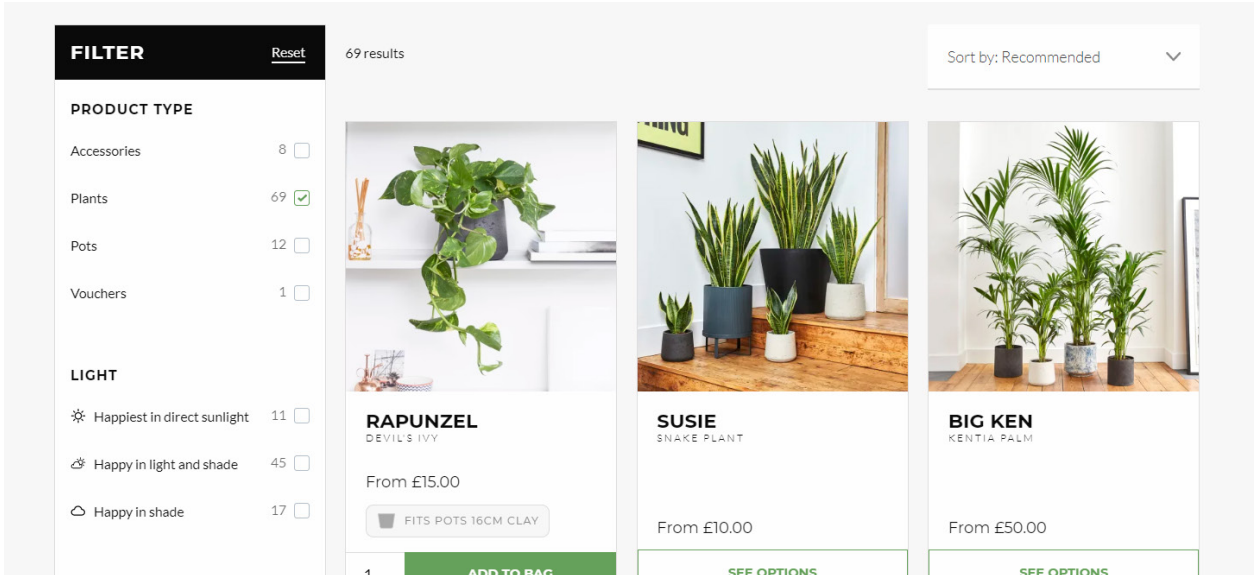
FILTER Reset

PRODUCT TYPE

Accessories 8

Plants 69

Pots 12

Vouchers 1

LIGHT

Happiest in direct sunlight 11

Happy in light and shade 45

Happy in shade 17

69 results

Sort by: Recommended

RAPUNZEL
DEVIL'S IVY

From £15.00

FITS POTS 16CM CLAY

1 ADD TO BAG

SUSIE
SNAKE PLANT

From £10.00

SEE OPTIONS

BIG KEN
KENTIA PALM

From £50.00

SEE OPTIONS